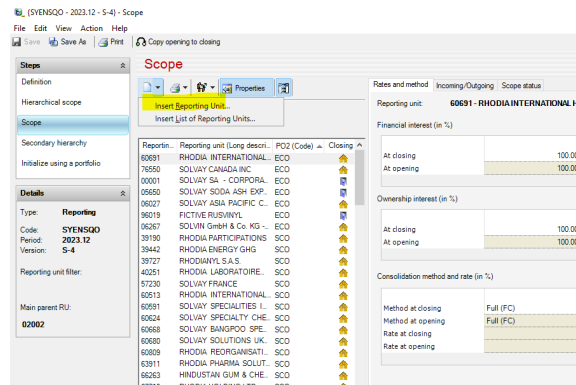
{SYENSQO - 2023.12 - S-4} - Scope

File Edit View Action Help

Save Save As Print Copy opening to closing

Steps

Definition

Hierarchical scope

Scope

Secondary hierarchy

Initialize using a portfolio

Details

Type: Reporting

Code: SYENSQO

Period: 2023.12

Version: S-4

Reporting unit filter:

Main parent RU:

02002

Scope

Properties

Insert Reporting Unit...

Insert List of Reporting Units...

| Reportin... | Reporting unit (Long descri... | PO2 (Code) | Closing |
|---|---|---|---|
| 60691 | RHODIA INTERNATIONAL... | ECO | |
| 76550 | SOLVAY CANADA INC | ECO | |
| 00001 | SOLVAY SA - CORPORA... | ECO | |
| 05650 | SOLVAY SODA ASH EXP... | ECO | |
| 06027 | SOLVAY ASIA PACIFIC C... | ECO | |
| 96019 | FICTIVE RUSVINYL | ECO | |
| 06267 | SOLVIN GmbH & Co. KG -... | ECO | |
| 39190 | RHODIA PARTICIPATIONS | ECO | |
| 39442 | RHODIA ENERGY GHG | SCO | |
| 39727 | RHODIANYL S.A.S. | SCO | |
| 40251 | RHODIA LABORATOIRE... | SCO | |
| 57230 | SOLVAY FRANCE | SCO | |
| 60513 | RHODIA INTERNATIONAL... | SCO | |
| 60591 | SOLVAY SPECIALITIES I... | SCO | |
| 60624 | SOLVAY SPECIALTY CHE... | SCO | |
| 60668 | SOLVAY BANGPOO SPE... | SCO | |
| 60680 | SOLVAY SOLUTIONS UK... | SCO | |
| 60809 | RHODIA REORGANISATI... | SCO | |
| 63911 | RHODIA PHARMA SOLUT... | SCO | |
| 66263 | HINDUSTAN GUM & CHE... | SCO | |

Rates and method Incoming/Outgoing Scope status

Reporting unit: 60691 - RHODIA INTERNATIONAL H

Financial interest (in %)

At closing 100.00

At opening 100.00

Ownership interest (in %)

At closing 100.00

At opening 100.00

Consolidation method and rate (in %)

Method at closing Full (FC)

Method at opening Full (FC)

Rate at closing

Rate at opening